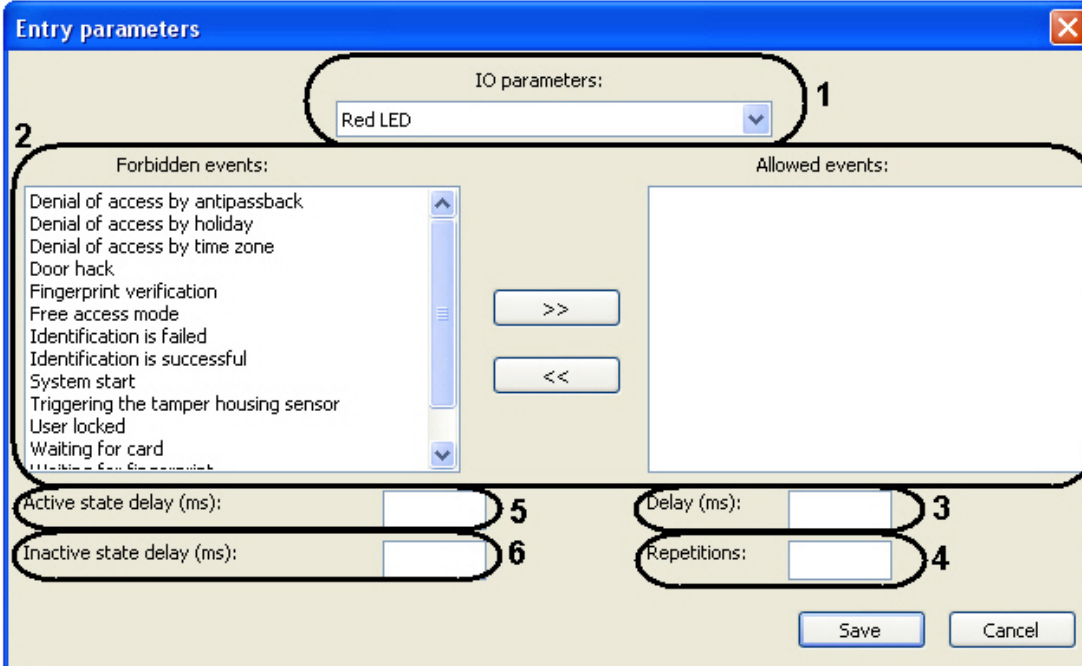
Entry parameters

IO parameters:

Red LED

1

2

Forbidden events:

Denial of access by antipassback
Denial of access by holiday
Denial of access by time zone
Door hack
Fingerprint verification
Free access mode
Identification is failed
Identification is successful
System start
Triggering the tamper housing sensor
User locked
Waiting for card
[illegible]

>>

<<

Allowed events:

Active state delay (ms):

5

Delay (ms):

3

Inactive state delay (ms):

6

Repetitions:

4

Save

Cancel